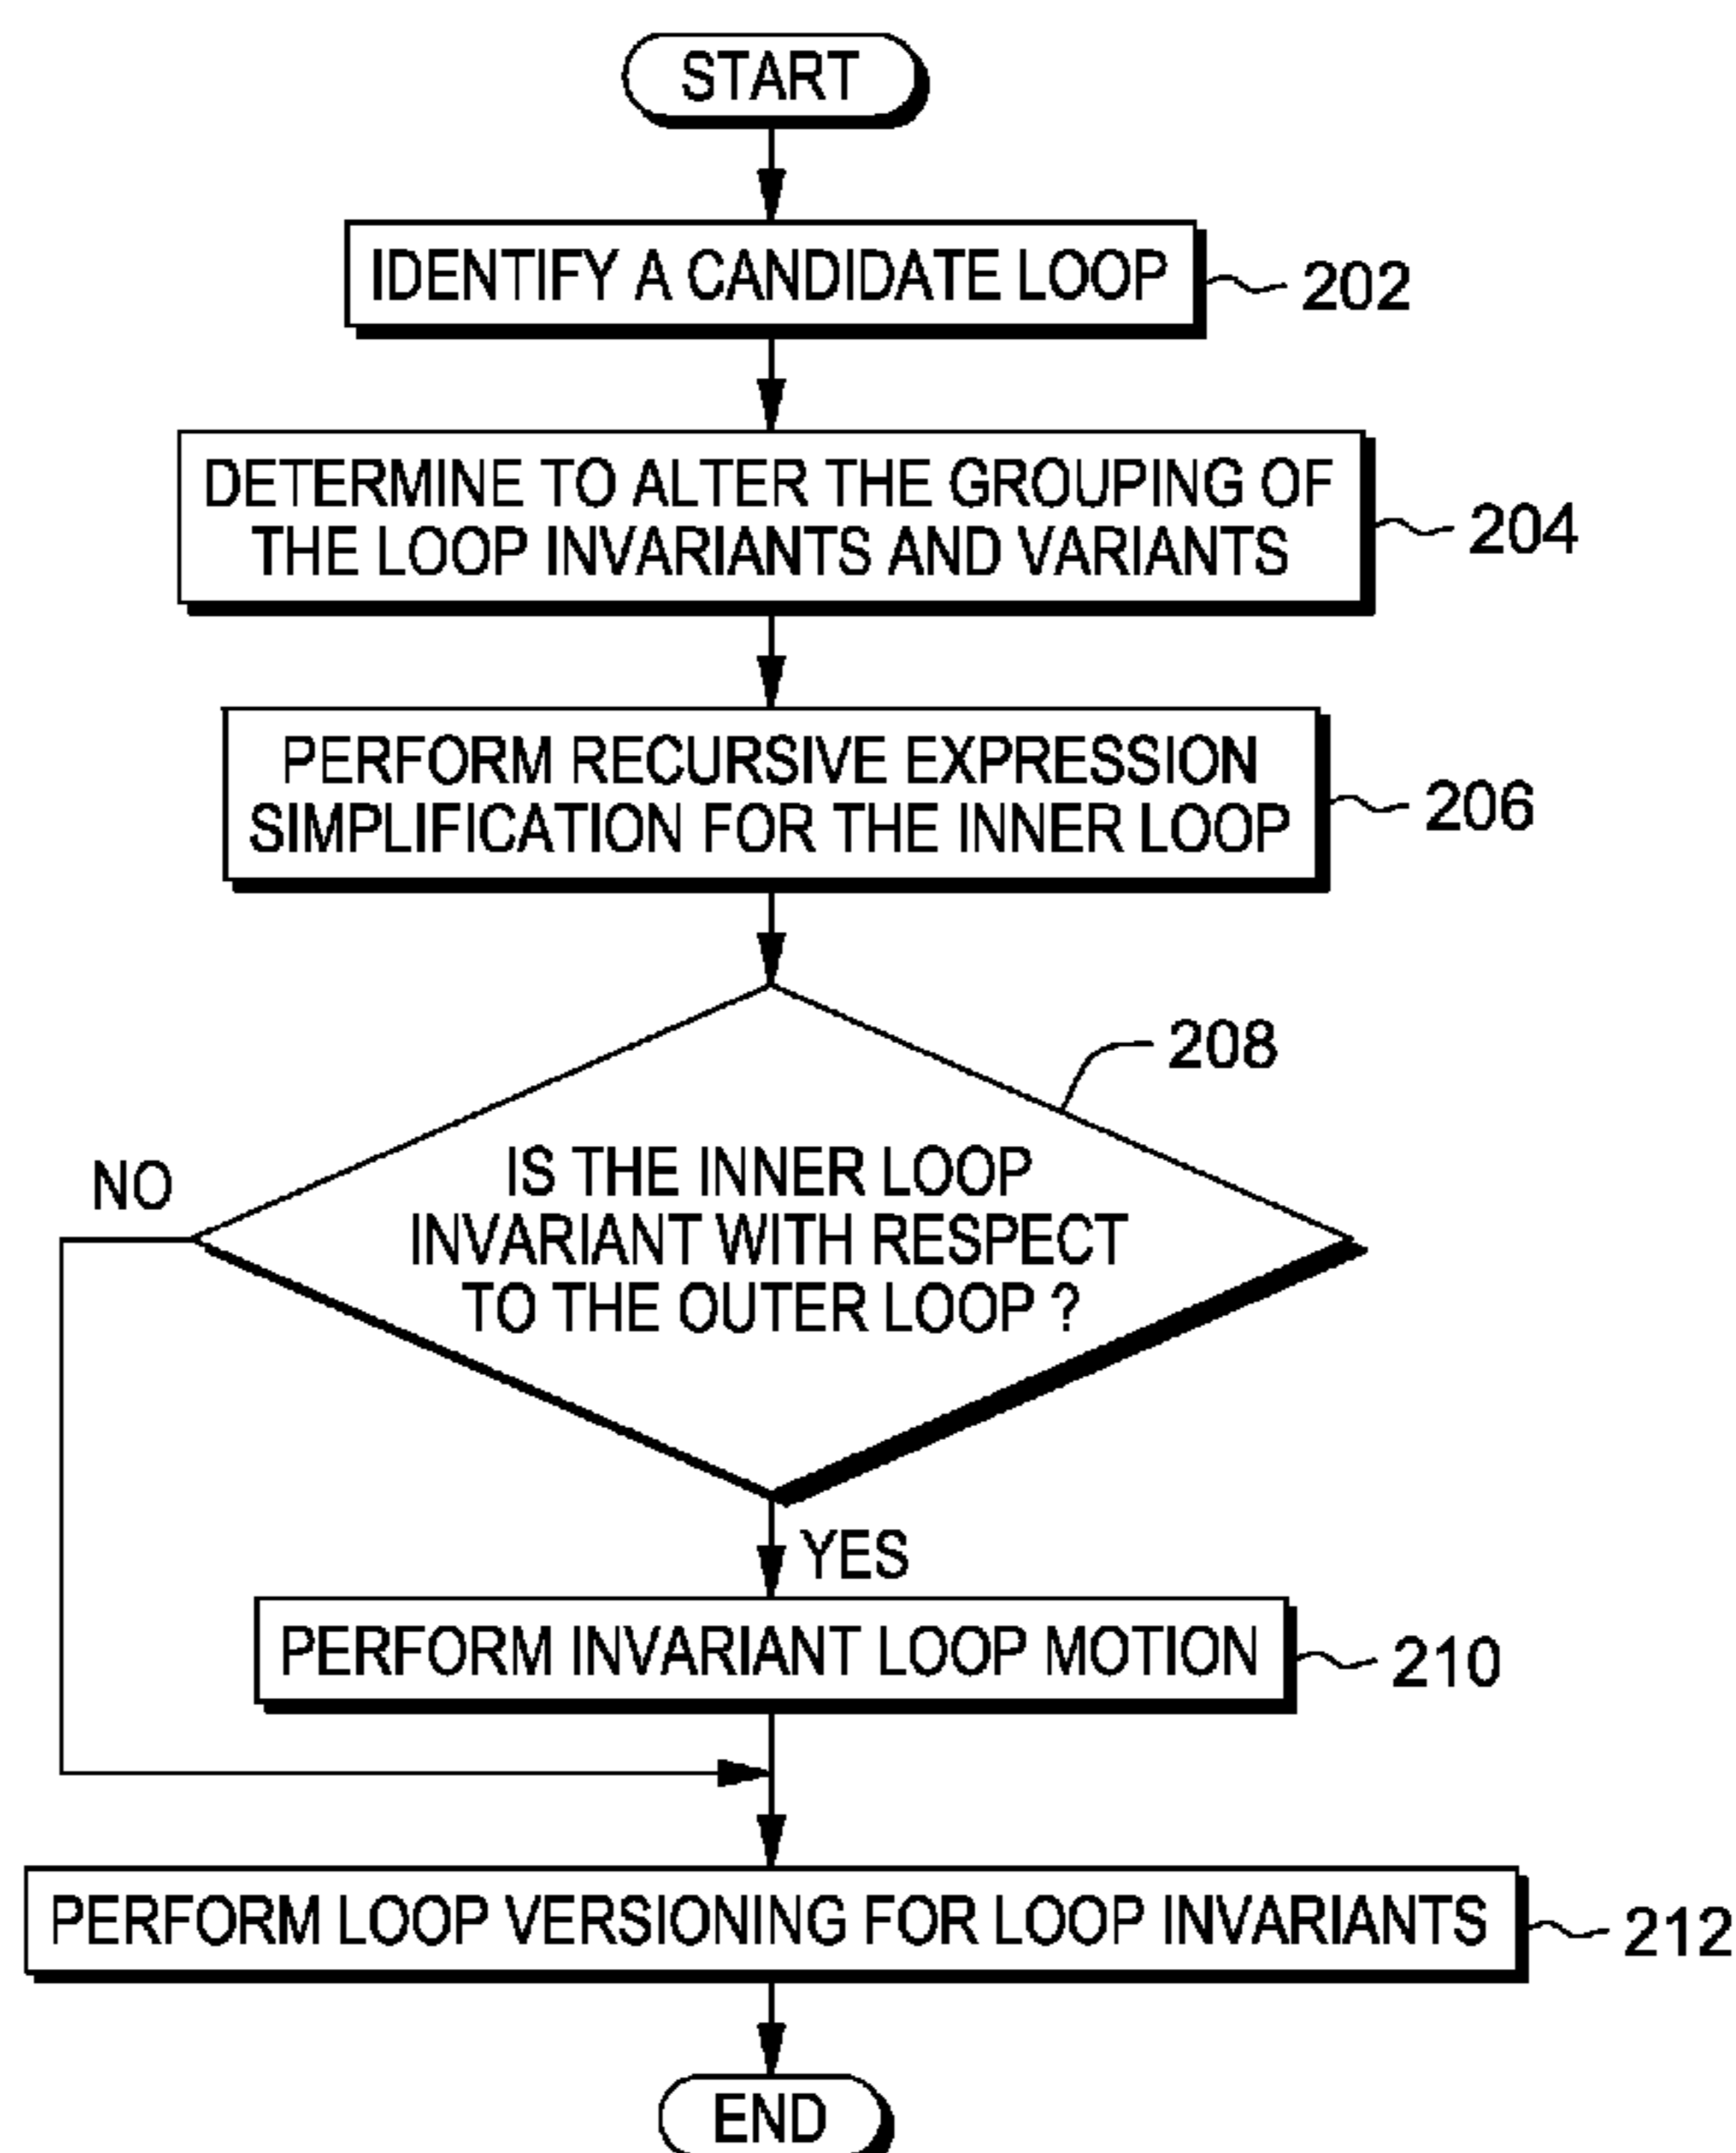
START

IDENTIFY A CANDIDATE LOOP 202

DETERMINE TO ALTER THE GROUPING OF THE LOOP INVARIANTS AND VARIANTS 204

PERFORM RECURSIVE EXPRESSION SIMPLIFICATION FOR THE INNER LOOP 206

208

IS THE INNER LOOP INVARIANT WITH RESPECT TO THE OUTER LOOP ?

NO

YES

PERFORM INVARIANT LOOP MOTION 210

PERFORM LOOP VERSIONING FOR LOOP INVARIANTS 212

END